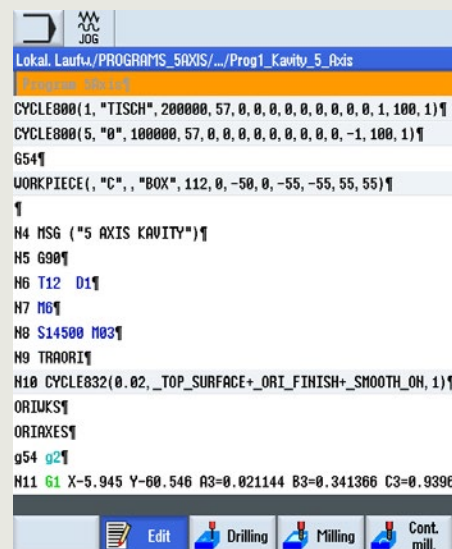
JOG

Lokal. Laufw./PROGRAMS_5AXIS/.../Prog1_Kavity_5_Axis

Program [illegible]

CYCLE800(1, "TISCH", 200000, 57, 0, 0, 0, 0, 0, 0, 0, 0, 0, 0, 1, 100, 1)¶
CYCLE800(5, "0", 100000, 57, 0, 0, 0, 0, 0, 0, 0, 0, 0, -1, 100, 1)¶
G54¶
WORKPIECE(, "C", , "BOX", 112, 0, -50, 0, -55, -55, 55, 55)¶
¶
N4 MSG ("5 AXIS KAVITY")¶
N5 G90¶
N6 T12 D1¶
N7 M6¶
N8 S14500 M03¶
N9 TRAORI¶
N10 CYCLE832(0.02, _TOP_SURFACE+_ORI_FINISH+_SMOOTH_ON, 1)¶
ORIWKS¶
ORIAXES¶
g54 g2¶
N11 G1 X-5.945 Y-60.546 A3=0.021144 B3=0.341366 C3=0.9396

Edit | Drilling | Milling | Cont. mill.